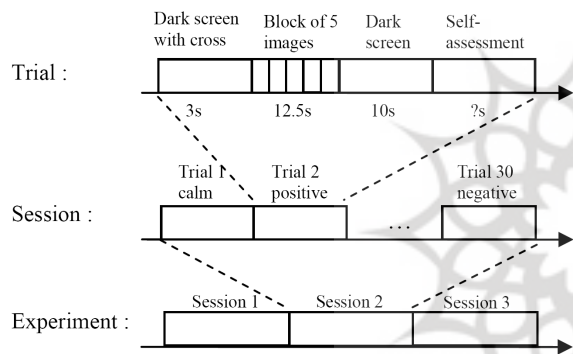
Trial :

Dark screen with cross

Block of 5 images

Dark screen

Self-assessment

3s

12.5s

10s

?s

Session :

Trial 1 calm

Trial 2 positive

...

Trial 30 negative

Experiment :

Session 1

Session 2

Session 3